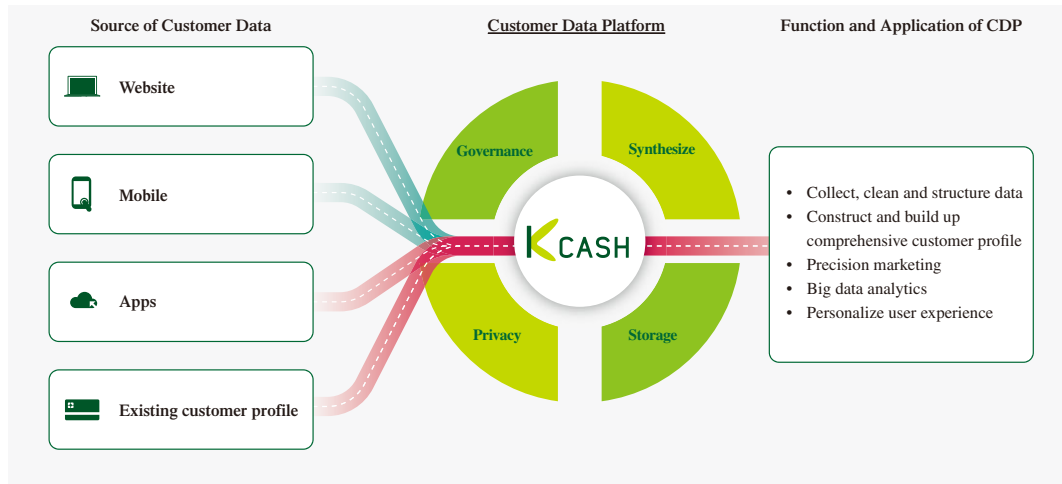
Source of Customer Data

Customer Data Platform

Function and Application of CDP

Website

Mobile

Apps

Existing customer profile

Governance

Synthesize

Privacy

Storage

KCASH

- Collect, clean and structure data
- Construct and build up comprehensive customer profile
- Precision marketing
- Big data analytics
- Personalize user experience